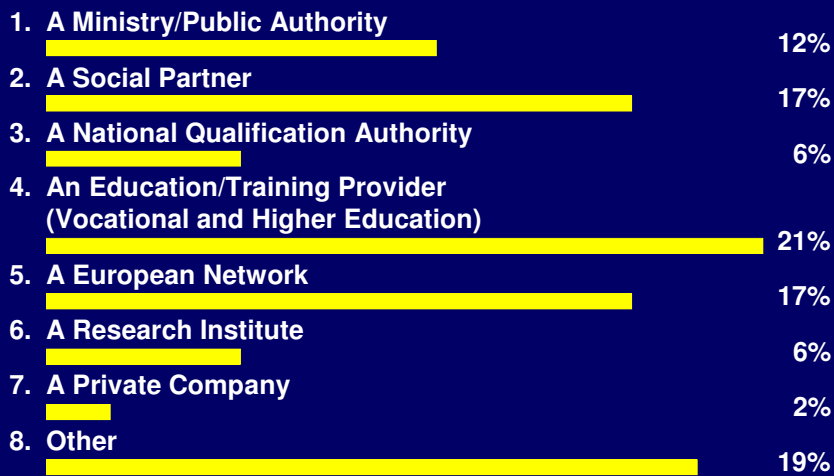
1. A Ministry/Public Authority
12%

2. A Social Partner
17%

3. A National Qualification Authority
6%

4. An Education/Training Provider (Vocational and Higher Education)
21%

5. A European Network
17%

6. A Research Institute
6%

7. A Private Company
2%

8. Other
19%